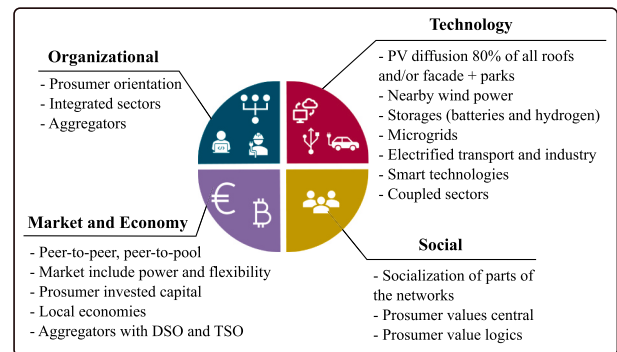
Organizational

- Prosumer orientation
- Integrated sectors
- Aggregators

Technology

- PV diffusion 80% of all roofs and/or facade + parks
- Nearby wind power
- Storages (batteries and hydrogen)
- Microgrids
- Electrified transport and industry
- Smart technologies
- Coupled sectors

Market and Economy

- Peer-to-peer, peer-to-pool
- Market include power and flexibility
- Prosumer invested capital
- Local economies
- Aggregators with DSO and TSO

Social

- Socialization of parts of the networks
- Prosumer values central
- Prosumer value logics